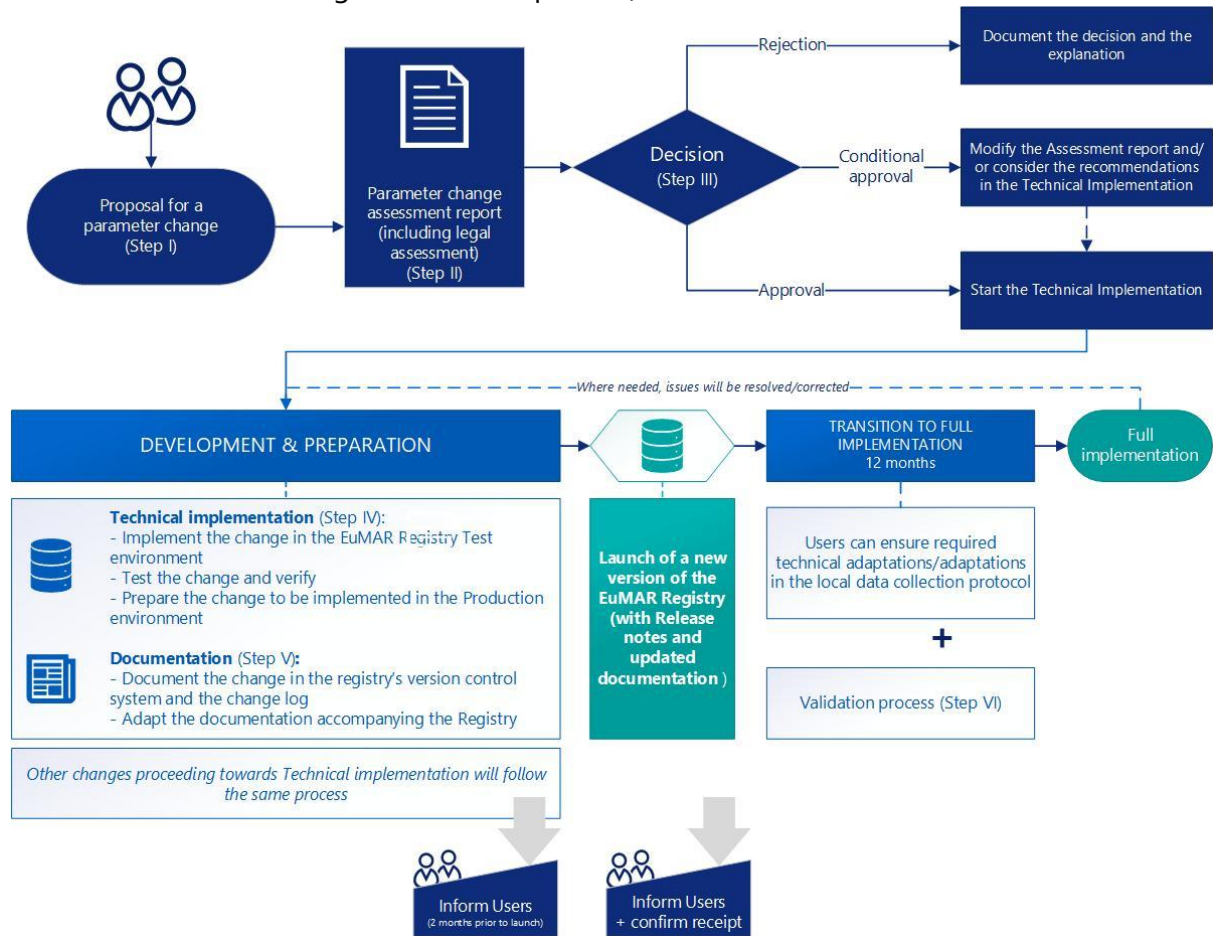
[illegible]

Proposal for a parameter change (Step I)

Parameter change assessment report (including legal assessment) (Step II)

Decision (Step III)

Rejection

Document the decision and the explanation

Conditional approval

Modify the Assessment report and/ or consider the recommendations in the Technical Implementation

Approval

Start the Technical Implementation

Where needed, issues will be resolved/corrected

DEVELOPMENT & PREPARATION

Technical implementation (Step IV):
- Implement the change in the EuMAR Registry Test environment
- Test the change and verify
- Prepare the change to be implemented in the Production environment

Documentation (Step V):
- Document the change in the registry's version control system and the change log
- Adapt the documentation accompanying the Registry

Other changes proceeding towards Technical implementation will follow the same process

Launch of a new version of the EuMAR Registry (with Release notes and updated documentation )

TRANSITION TO FULL IMPLEMENTATION
12 months

Users can ensure required technical adaptations/adaptations in the local data collection protocol

+

Validation process (Step VI)

Full implementation

Inform Users
(2 months prior to launch)

Inform Users
+ confirm receipt